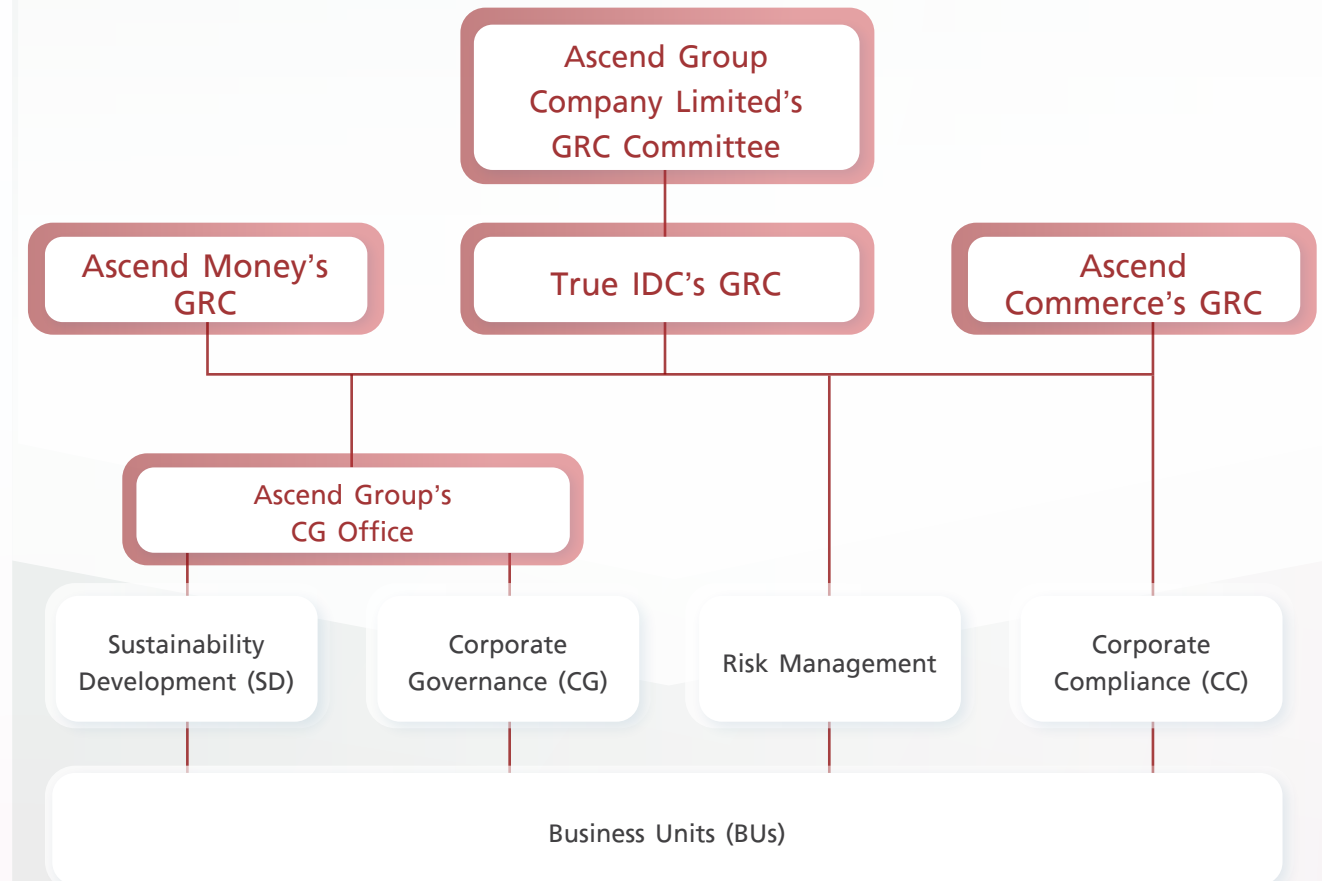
Ascend Group Company Limited's GRC Committee

Ascend Money's GRC

True IDC's GRC

Ascend Commerce's GRC

Ascend Group's CG Office

Sustainability Development (SD)

Corporate Governance (CG)

Risk Management

Corporate Compliance (CC)

Business Units (BUs)